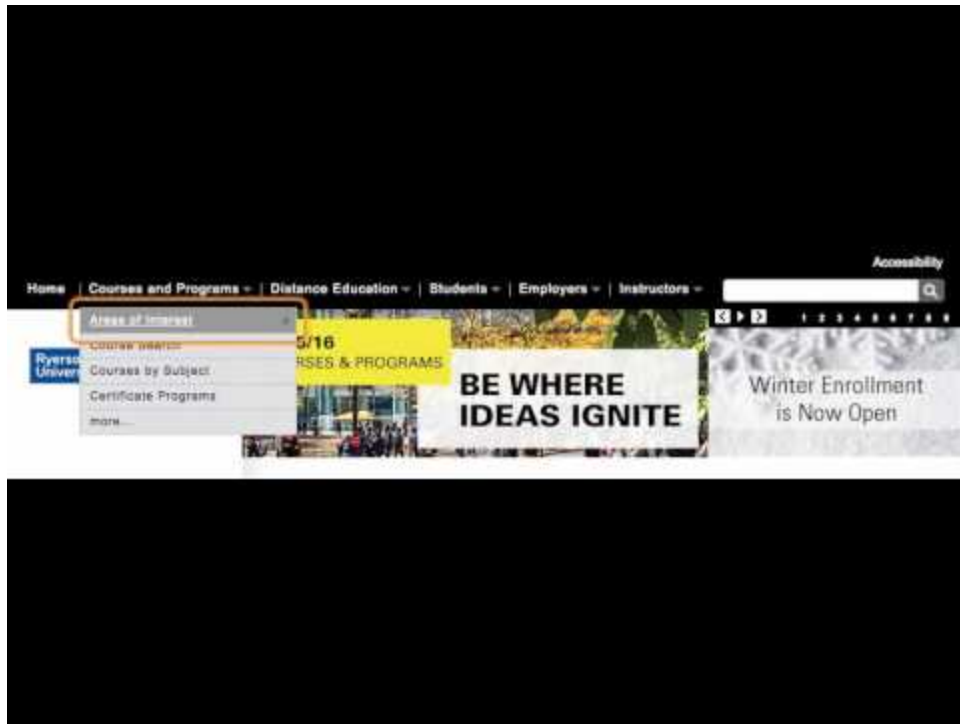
Accessibility

Home | Courses and Programs | Distance Education | Students | Employers | Instructors

Areas of Interest
Course Search
Courses by Subject
Certificate Programs
more...

Ryerso
Univer

5/16
RSES & PROGRAMS

BE WHERE IDEAS IGNITE

1 2 3 4 5 6 7 8 9

Winter Enrollment is Now Open